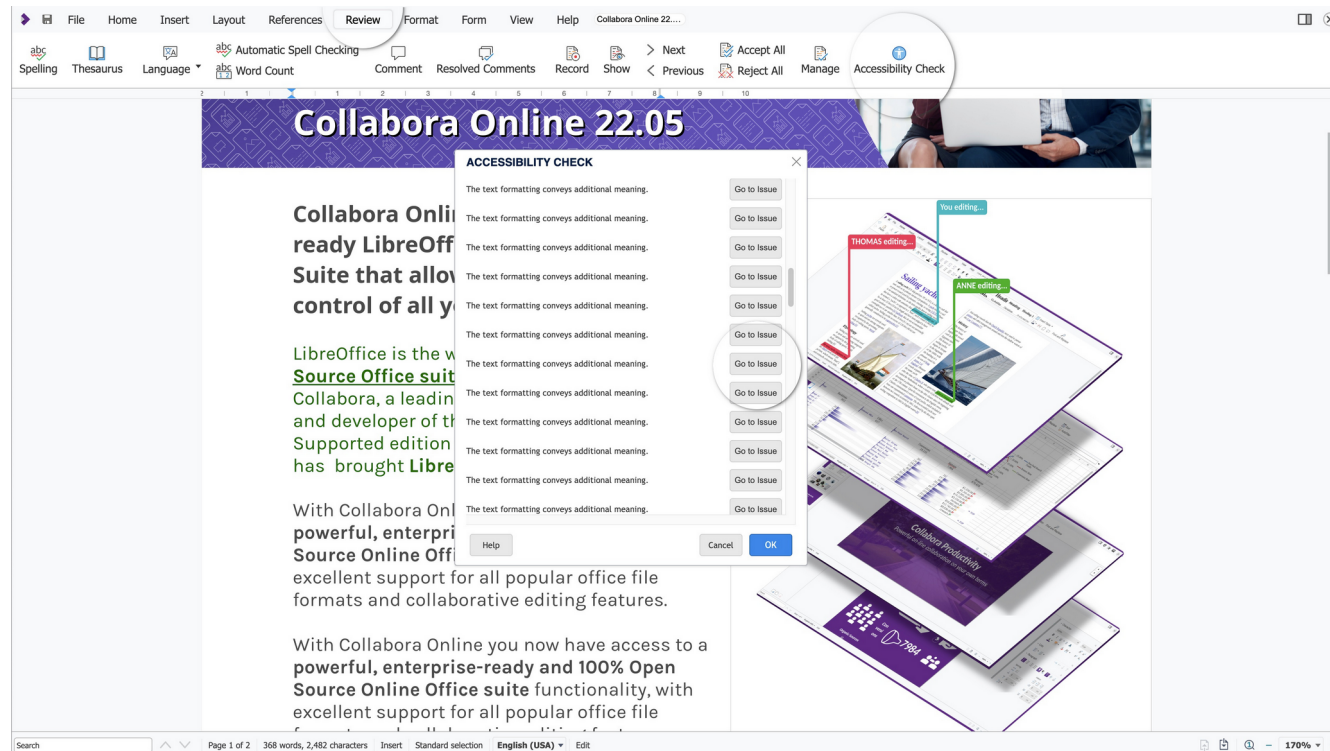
File Home Insert Layout References Review Format Form View Help Collabora Online 22....

Spelling Thesaurus Language Automatic Spell Checking Word Count Comment Resolved Comments Record Show Next Previous Accept All Reject All Manage Accessibility Check

Collabora Online 22.05

Collabora Onli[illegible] ready LibreOff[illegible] Suite that allov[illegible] control of all y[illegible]

LibreOffice is the w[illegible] Source Office suit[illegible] Collabora, a leadin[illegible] and developer of th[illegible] Supported edition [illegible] has brought Libre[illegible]

With Collabora Onl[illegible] powerful, enterpri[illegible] Source Online Offi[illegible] excellent support for all popular office file formats and collaborative editing features.

With Collabora Online you now have access to a powerful, enterprise-ready and 100% Open Source Online Office suite functionality, with excellent support for all popular office file

ACCESSIBILITY CHECK

The text formatting conveys additional meaning. Go to Issue
The text formatting conveys additional meaning. Go to Issue
The text formatting conveys additional meaning. Go to Issue
The text formatting conveys additional meaning. Go to Issue
The text formatting conveys additional meaning. Go to Issue
The text formatting conveys additional meaning. Go to Issue
The text formatting conveys additional meaning. Go to Issue
The text formatting conveys additional meaning. Go to Issue
The text formatting conveys additional meaning. Go to Issue
The text formatting conveys additional meaning. Go to Issue
The text formatting conveys additional meaning. Go to Issue
The text formatting conveys additional meaning. Go to Issue

Help Cancel OK

You editing...
THOMAS editing...
ANNE editing...
Sailing yacht
Collabora Productivity

Search Page 1 of 2 368 words, 2,482 characters Insert Standard selection English (USA) Edit 170%